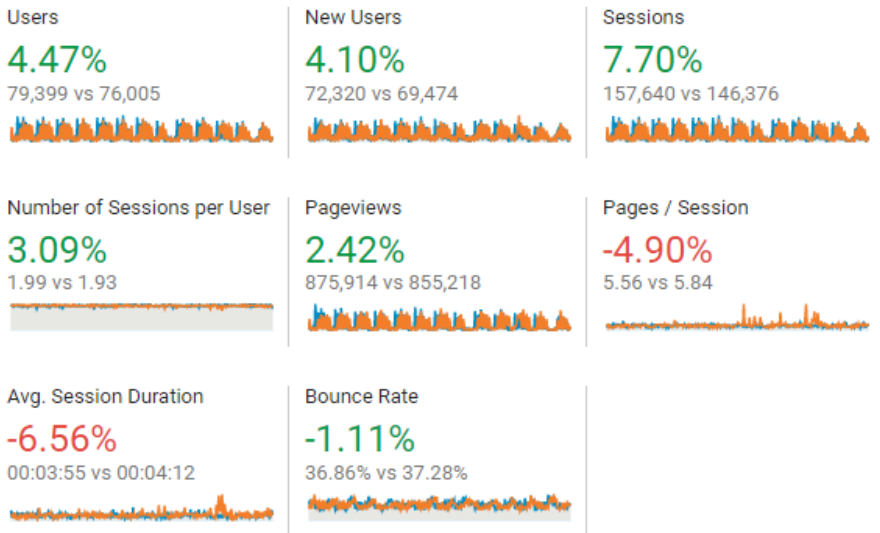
Users
4.47%
79,399 vs 76,005

New Users
4.10%
72,320 vs 69,474

Sessions
7.70%
157,640 vs 146,376

Number of Sessions per User
3.09%
1.99 vs 1.93

Pageviews
2.42%
875,914 vs 855,218

Pages / Session
-4.90%
5.56 vs 5.84

Avg. Session Duration
-6.56%
00:03:55 vs 00:04:12

Bounce Rate
-1.11%
36.86% vs 37.28%